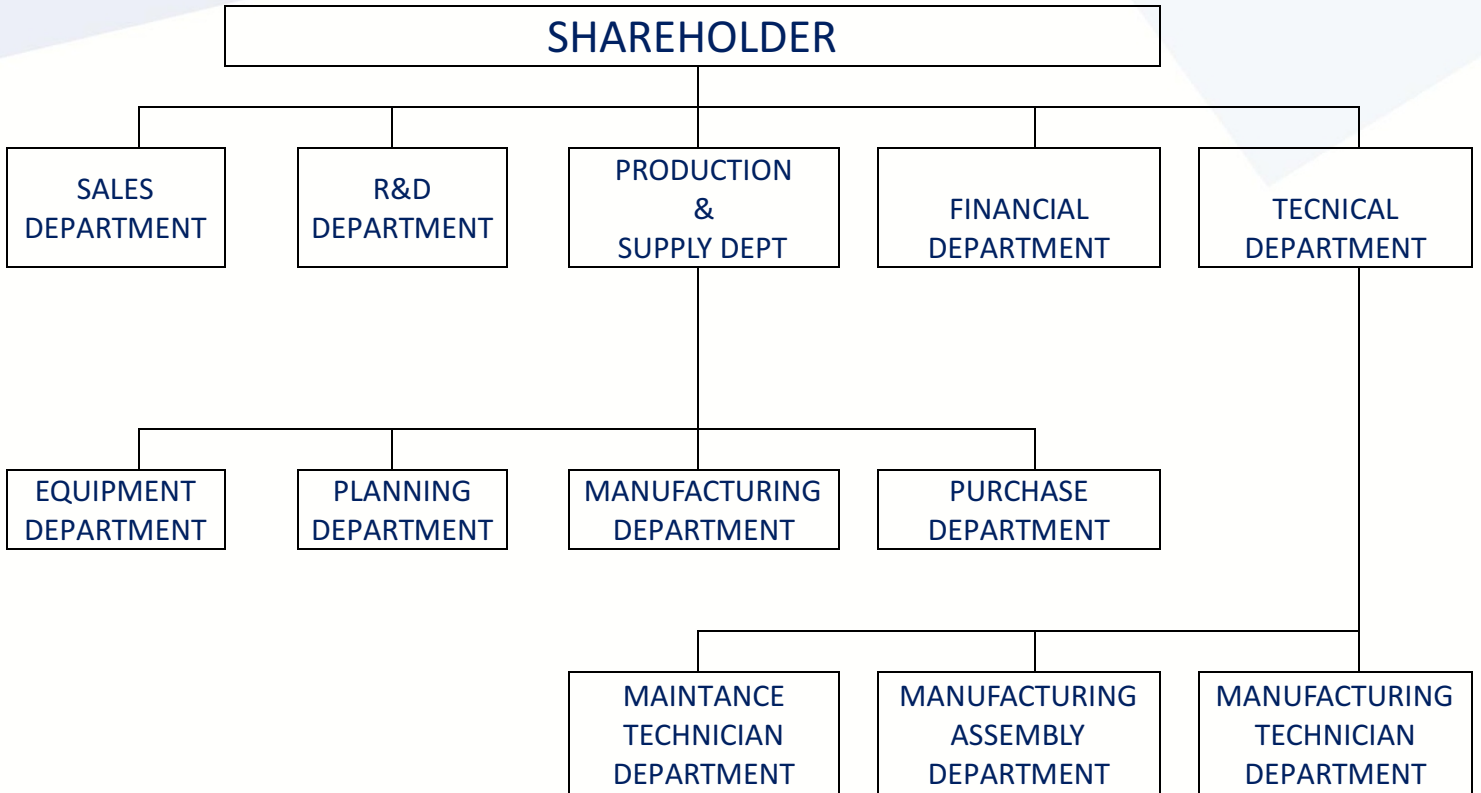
SHAREHOLDER

SALES DEPARTMENT

R&D DEPARTMENT

PRODUCTION & SUPPLY DEPT

FINANCIAL DEPARTMENT

TECNICAL DEPARTMENT

EQUIPMENT DEPARTMENT

PLANNING DEPARTMENT

MANUFACTURING DEPARTMENT

PURCHASE DEPARTMENT

MAINTANCE TECHNICIAN DEPARTMENT

MANUFACTURING ASSEMBLY DEPARTMENT

MANUFACTURING TECHNICIAN DEPARTMENT